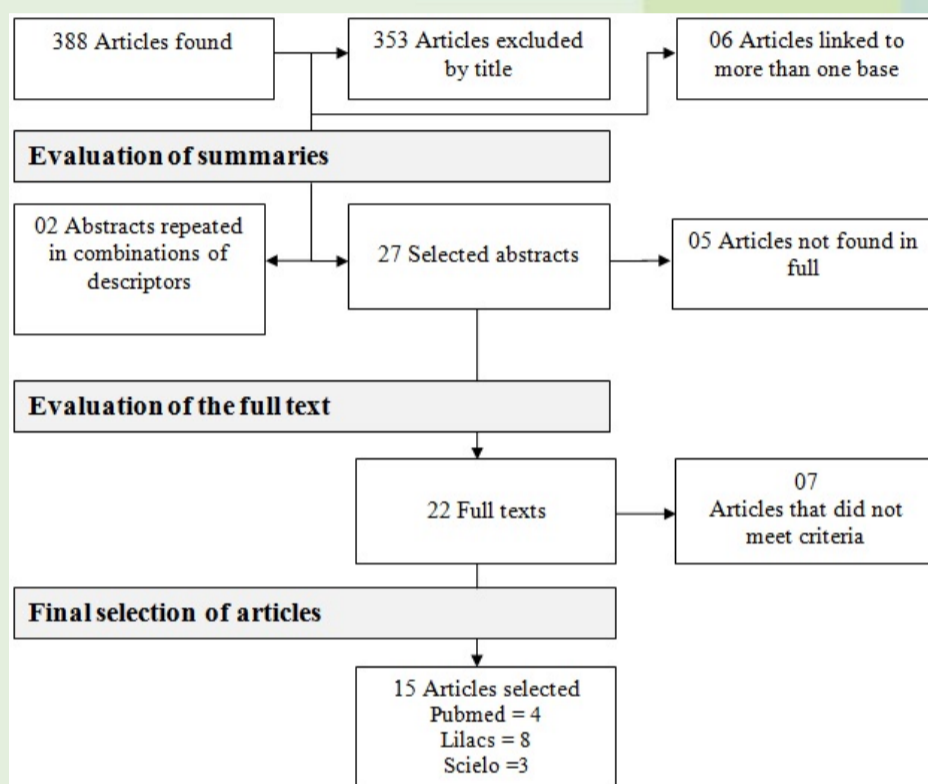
388 Articles found

353 Articles excluded by title

06 Articles linked to more than one base

Evaluation of summaries

02 Abstracts repeated in combinations of descriptors

27 Selected abstracts

05 Articles not found in full

Evaluation of the full text

22 Full texts

07 Articles that did not meet criteria

Final selection of articles

15 Articles selected
Pubmed = 4
Lilacs = 8
Scielo =3